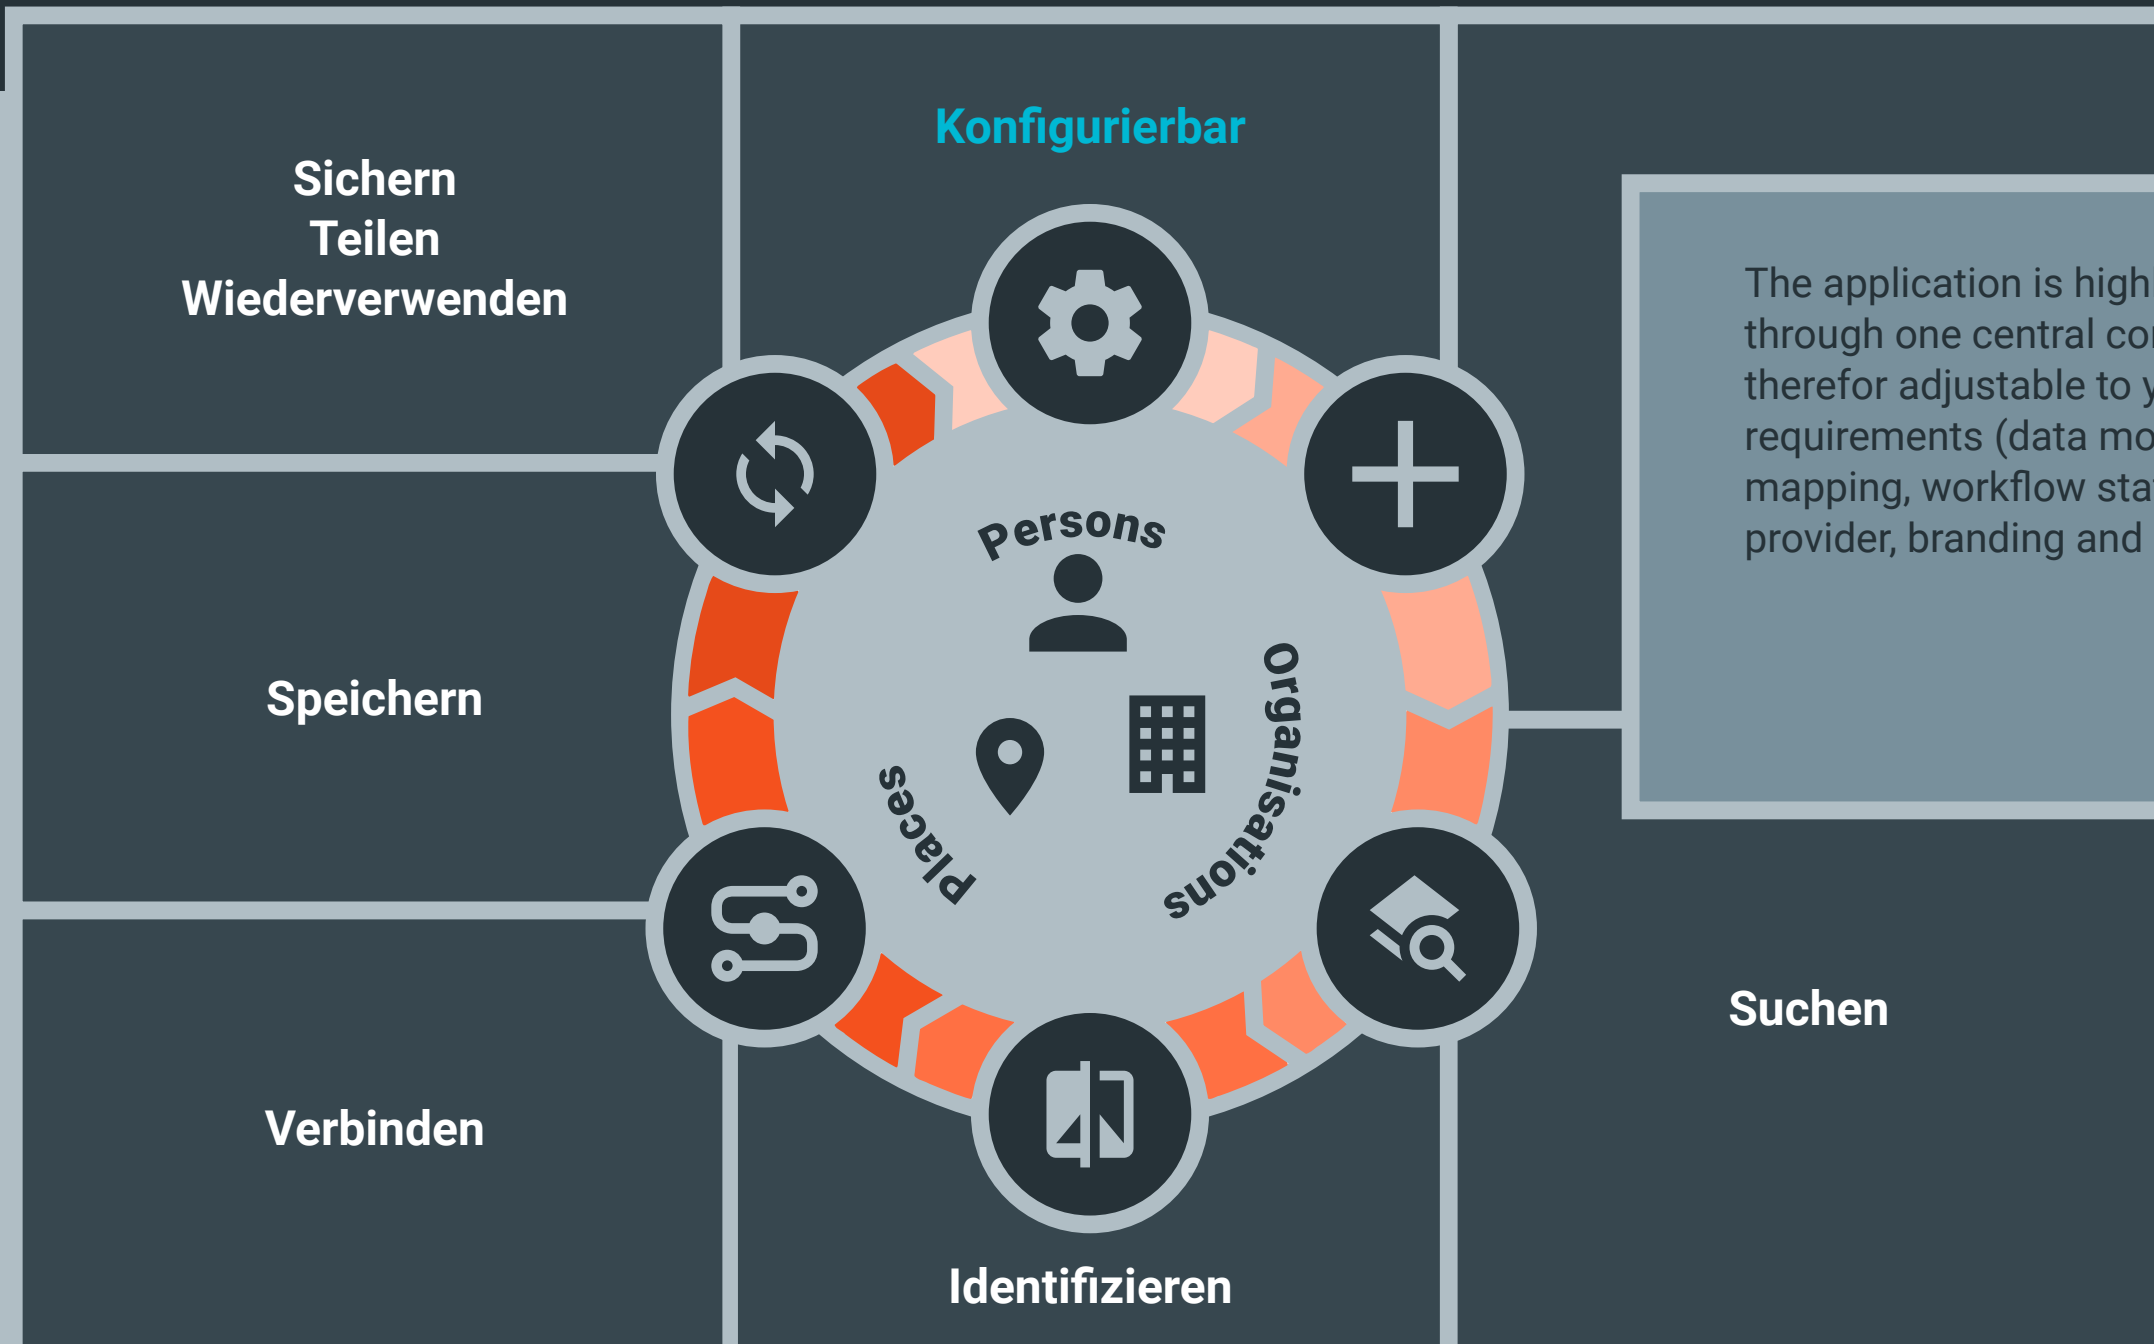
Sichern
Teilen
Wiederverwenden

Konfigurierbar

The application is high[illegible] through one central co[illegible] therefor adjustable to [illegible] requirements (data mo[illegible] mapping, workflow sta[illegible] provider, branding and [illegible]

Persons

Organisations

Places

Speichern

Verbinden

Identifizieren

Suchen